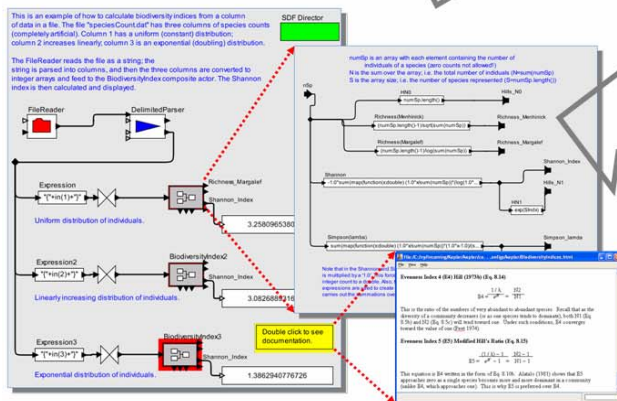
This is an example of how to calculate biodiversity indices from a column of data in a file. The file "speciesCount.dat" has three columns of species counts (completely artificial). Column 1 has a uniform (constant) distribution; column 2 increases linearly; column 3 is an exponential (doubling) distribution.

The FileReader reads the file as a string; the string is parsed into columns, and then the three columns are converted to integer arrays and feed to the BiodiversityIndex composite actor. The Shannon index is then calculated and displayed.

SDF Director

FileReader

DelimitedParser

Expression

{"{"+in(1)+"}"}

Uniform distribution of individuals.

Richness_Margalef

Shannon_Index

3.2580965380

Expression2

{"{"+in(2)+"}"}

BiodiversityIndex2

Linearly increasing distribution of individuals.

3.0826885216

Expression3

{"{"+in(3)+"}"}

BiodiversityIndex3

Shannon_Index

Exponential distribution of individuals.

1.3862940776726

Double click to see documentation.

numSp is an array with each element containing the number of individuals of a species (zero counts not allowed!)
N is the sum over the array, i.e. the total number of individuals (N=sum(numSp)
S is the array size, i.e. the number of species represented (S=numSp.length())

nSp

HN0

numSp.length()

Hills_N0

Richness(Menhinick)

(numSp.length())/(sqrt(sum(numSp)))

Richness_Menhinick

Richness(Margalef)

(numSp.length()-1)/log(sum(numSp))

Richness_Margalef

Shannon_Index

Shannon

-1.0*sum(map(function(x:double) (1.0*x/sum(numSp))*(log(1.0*...

Hills_N1

NN1

exp(Shann)

Simpson(lamda)

sum(map(function(x:double) (1.0*x/sum(numSp))*(1.0*x-1.0)/s...

Simpson_lamda

Note that in the Shannon and Simpson ... is multiplied by a '1.0' ... integer count to a double. Also, ... expressions are used to create ... carries out the summations over ...

file:/C:/.../KeplerData/.../BiodiversityIndex.html

File View Help

Evenness Index 4 (E4) Hill (1973b) (Eq. 8.14)

$E4 = \frac{1/\lambda}{e^{H'}} = \frac{N2}{N1}$

This is the ratio of the numbers of very abundant to abundant species. Recall that as the diversity of a community decreases (ie as one species tends to dominate), both H1 (Eq. 8.5b) and N2 (Eq. 8.7c) will tend toward one. Under such conditions, E4 will converge toward the value of one (Peet 1974).

Evenness Index 5 (E5) Modified Hill's Ratio (Eq. 8.15)

$E5 = \frac{(1/\lambda) - 1}{e^{H'} - 1} = \frac{N2 - 1}{N1 - 1}$

This is E4 written in the form of Eq. 8.10b. Alatalo (1981) shows that E5 approaches zero as a single species becomes more and more dominant in a community (unlike E4, which approaches one). This is why E5 is preferred over E4.